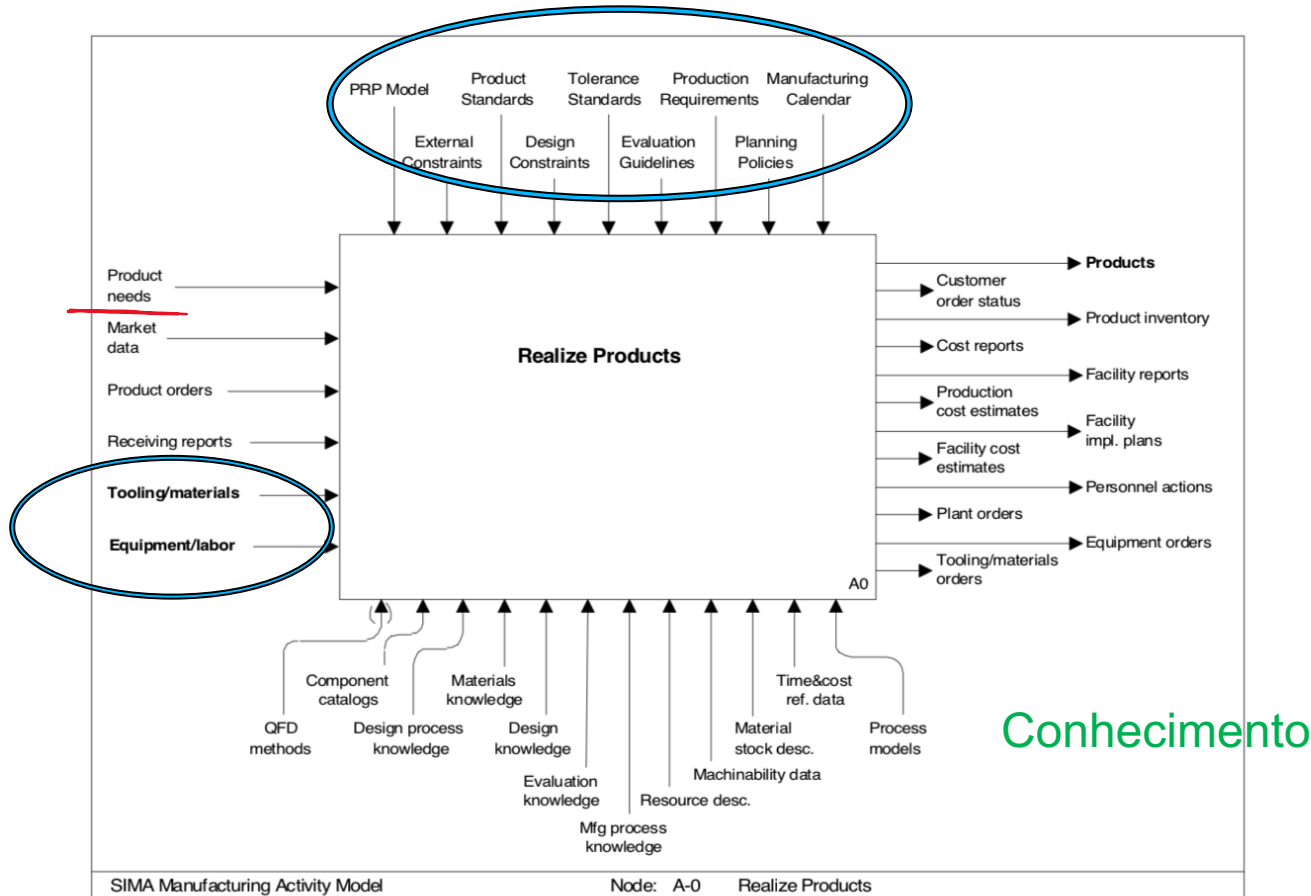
PRP Model
Product Standards
Tolerance Standards
Production Requirements
Manufacturing Calendar
External Constraints
Design Constraints
Evaluation Guidelines
Planning Policies

Product needs
Market data
Product orders
Receiving reports
Tooling/materials
Equipment/labor

Realize Products

A0

Products
Customer order status
Product inventory
Cost reports
Facility reports
Production cost estimates
Facility impl. plans
Facility cost estimates
Personnel actions
Plant orders
Equipment orders
Tooling/materials orders

Component catalogs
Materials knowledge
Time&cost ref. data
QFD methods
Design process knowledge
Design knowledge
Material stock desc.
Process models
Evaluation knowledge
Machinability data
Resource desc.
Mfg process knowledge

Conhecimento

SIMA Manufacturing Activity Model
Node: A-0 Realize Products